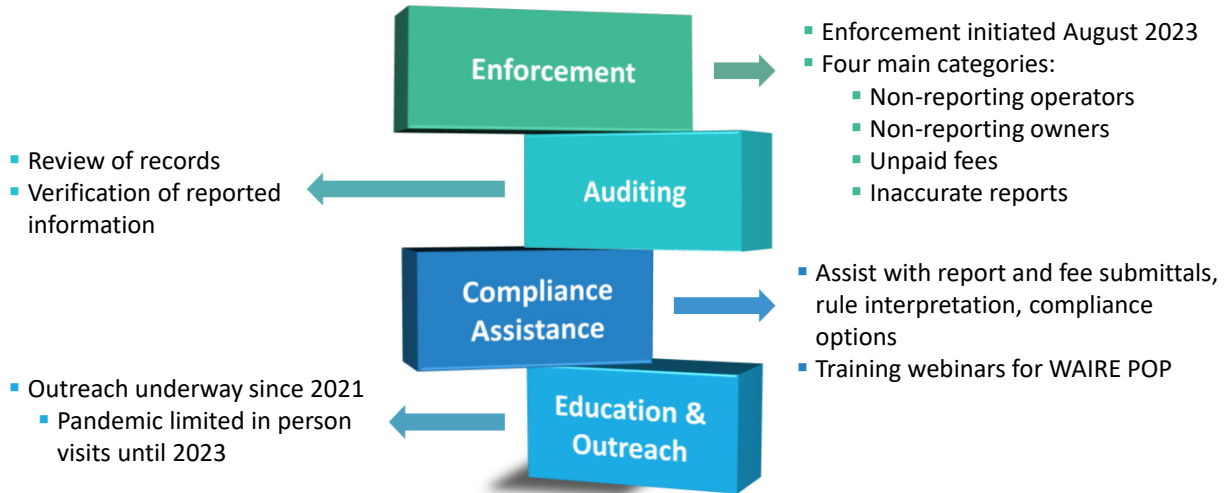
Enforcement

Enforcement initiated August 2023
Four main categories:
Non-reporting operators
Non-reporting owners
Unpaid fees
Inaccurate reports

Review of records
Verification of reported information

Auditing

Compliance Assistance

Assist with report and fee submittals, rule interpretation, compliance options
Training webinars for WAIRE POP

Outreach underway since 2021
Pandemic limited in person visits until 2023

Education & Outreach